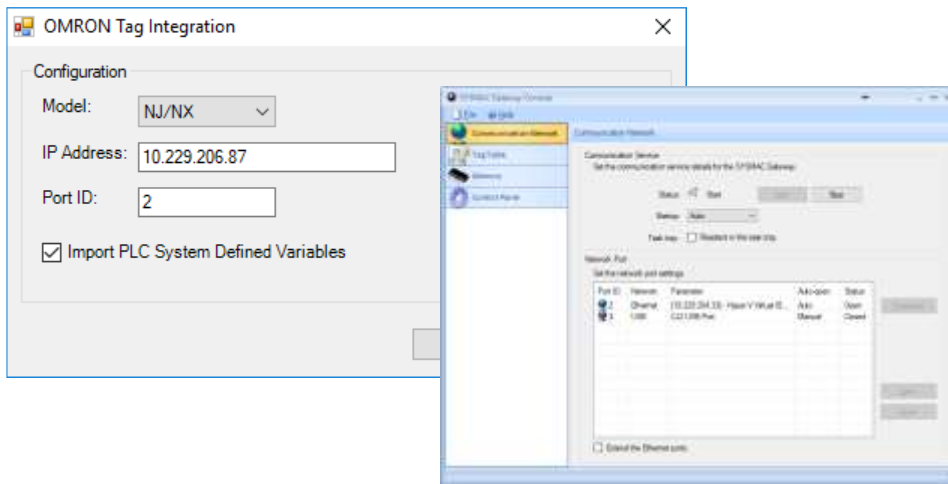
OMRON Tag Integration

Configuration

Model: NJ/NX

IP Address: 10.229.206.87

Port ID: 2

Import PLC System Defined Variables

SYSMAC Gateway Console

File Help

Communication Network

Tag Table

Memory

Control Panel

Communication Network

Communication Service

Set the communication service details for the SYSMAC Gateway.

Status Start

Start Stop

Startup Auto

Task tray Resident in the task tray

Network Port

Set the network port settings.

| Port ID | Network | Parameter | Auto-open | Status |
|---|---|---|---|---|
| 2 | Ethernet | 10.229.204.33 - Hyper-V Virtual E... | Auto | Open |
| 3 | USB | CJ2 USB Port | Manual | Closed |

Extend the Ethernet ports